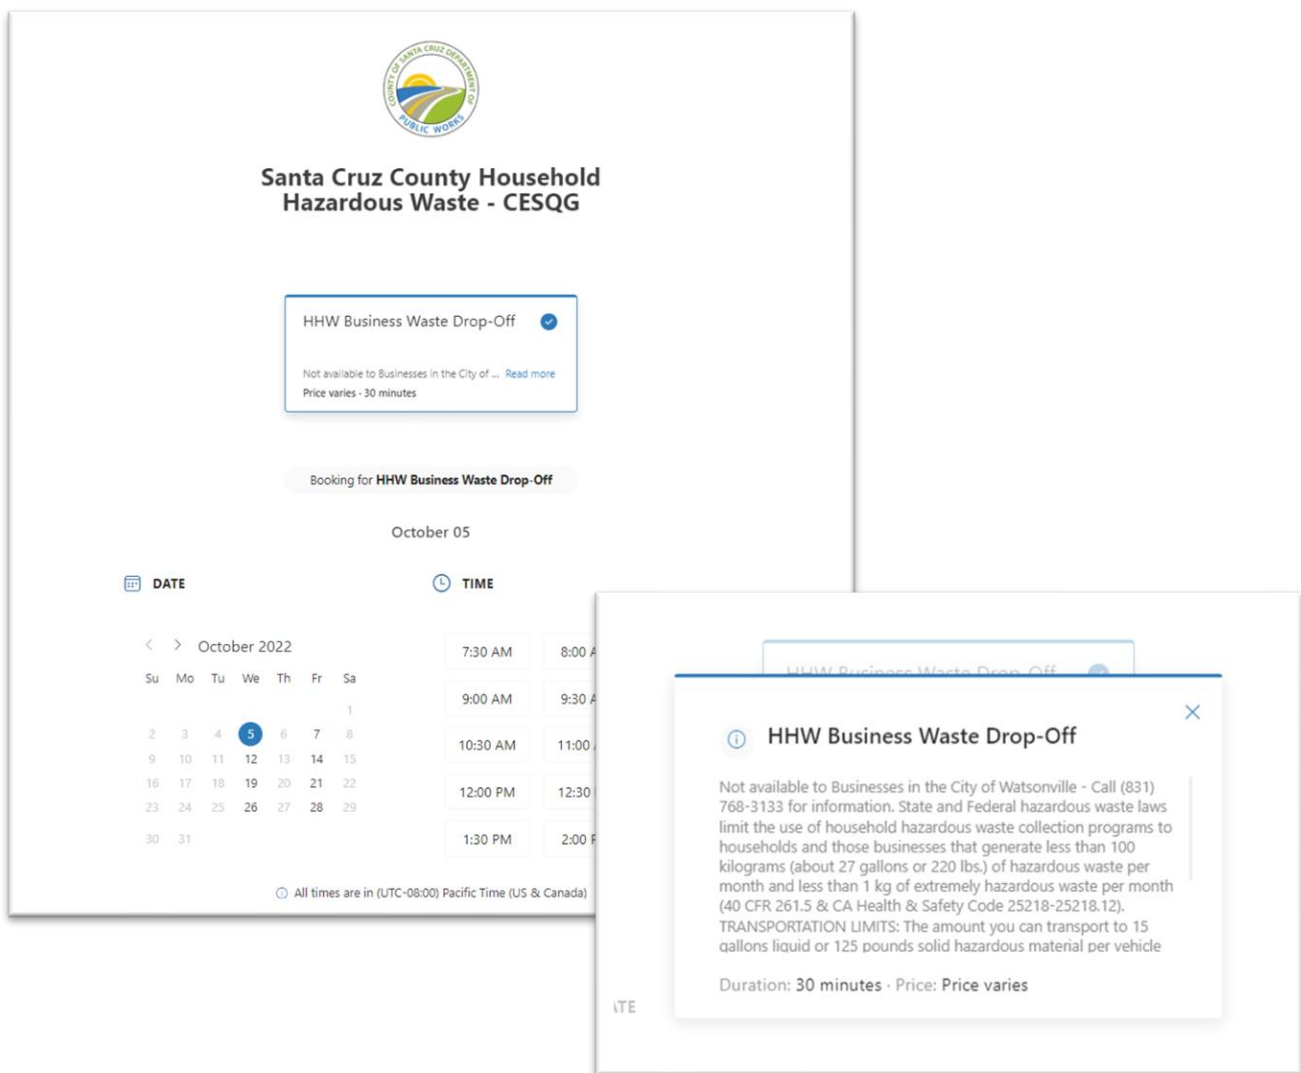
COUNTY OF SANTA CRUZ DEPARTMENT OF PUBLIC WORKS

Santa Cruz County Household Hazardous Waste - CESQG

HHW Business Waste Drop-Off

Not available to Businesses in the City of ... Read more

Price varies · 30 minutes

Booking for **HHW Business Waste Drop-Off**

October 05

DATE

TIME

October 2022

| Su | Mo | Tu | We | Th | Fr | Sa |
|---|---|---|---|---|---|---|
| | | | | | | 1 |
| 2 | 3 | 4 | 5 | 6 | 7 | 8 |
| 9 | 10 | 11 | 12 | 13 | 14 | 15 |
| 16 | 17 | 18 | 19 | 20 | 21 | 22 |
| 23 | 24 | 25 | 26 | 27 | 28 | 29 |
| 30 | 31 | | | | | |

7:30 AM
8:00 A
9:00 AM
9:30 A
10:30 AM
11:00
12:00 PM
12:30
1:30 PM
2:00 P

All times are in (UTC-08:00) Pacific Time (US & Canada)

HHW Business Waste Drop-Off

HHW Business Waste Drop-Off

Not available to Businesses in the City of Watsonville - Call (831) 768-3133 for information. State and Federal hazardous waste laws limit the use of household hazardous waste collection programs to households and those businesses that generate less than 100 kilograms (about 27 gallons or 220 lbs.) of hazardous waste per month and less than 1 kg of extremely hazardous waste per month (40 CFR 261.5 & CA Health & Safety Code 25218-25218.12). TRANSPORTATION LIMITS: The amount you can transport to 15 gallons liquid or 125 pounds solid hazardous material per vehicle

Duration: 30 minutes · Price: Price varies

TE